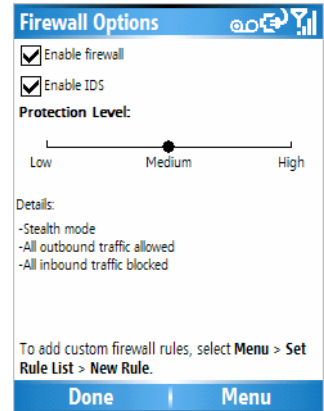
Firewall Options

Enable firewall

Enable IDS

Protection Level:

Low Medium High

Details:

-Stealth mode
-All outbound traffic allowed
-All inbound traffic blocked

To add custom firewall rules, select Menu > Set Rule List > New Rule.

Done Menu